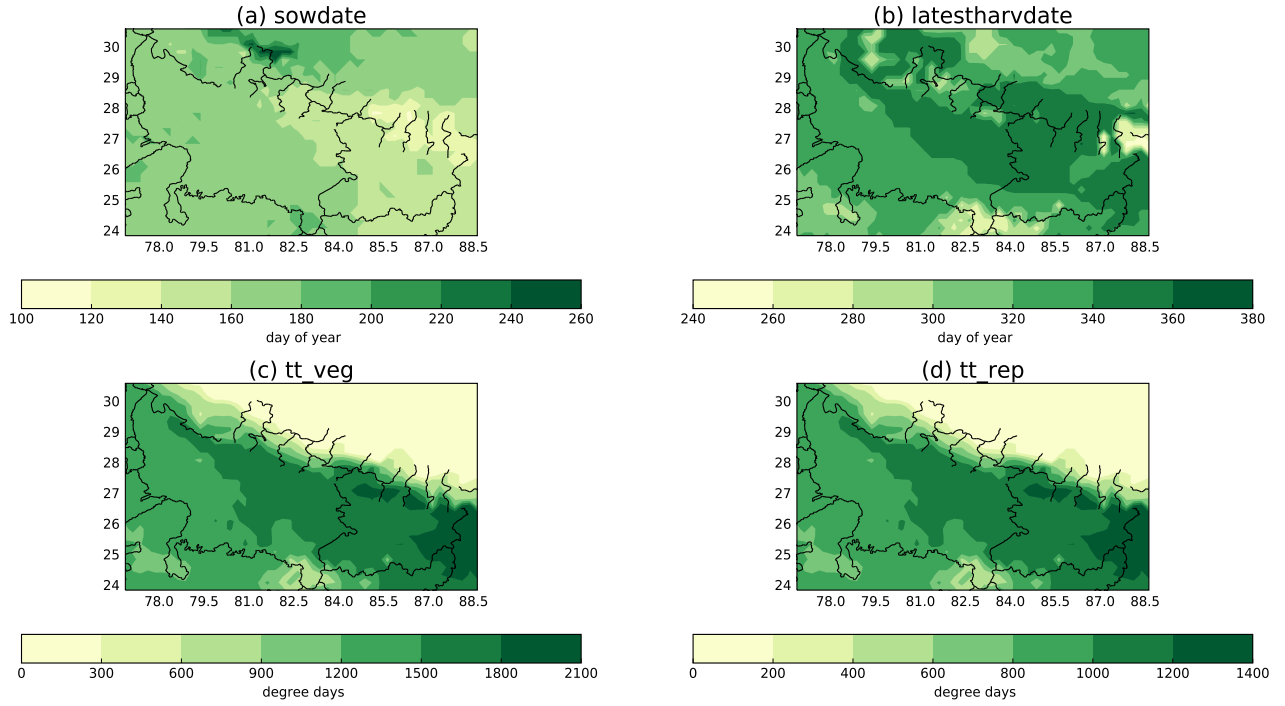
(a) sowdate

30
29
28
27
26
25
24

78.0 79.5 81.0 82.5 84.0 85.5 87.0 88.5

100 120 140 160 180 200 220 240 260
day of year

(b) latestharvdate

30
29
28
27
26
25
24

78.0 79.5 81.0 82.5 84.0 85.5 87.0 88.5

240 260 280 300 320 340 360 380
day of year

(c) tt_veg

30
29
28
27
26
25
24

78.0 79.5 81.0 82.5 84.0 85.5 87.0 88.5

0 300 600 900 1200 1500 1800 2100
degree days

(d) tt_rep

30
29
28
27
26
25
24

78.0 79.5 81.0 82.5 84.0 85.5 87.0 88.5

0 200 400 600 800 1000 1200 1400
degree days